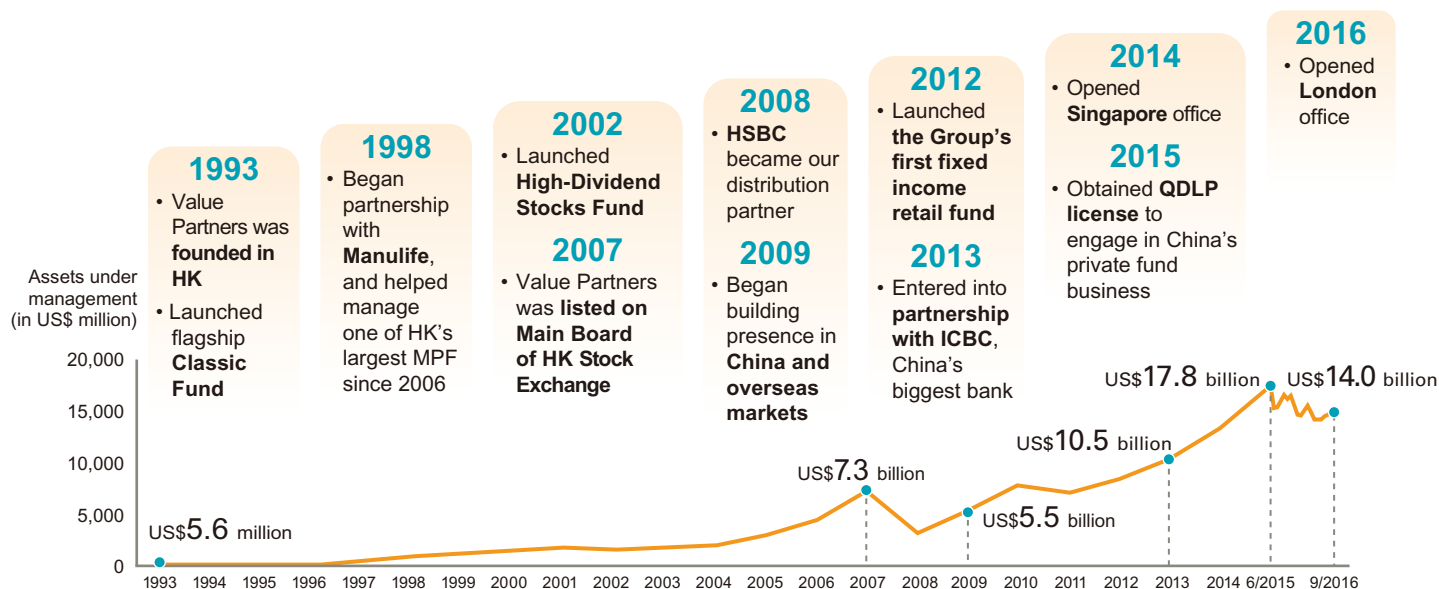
Assets under management (in US$ million)

1993
• Value Partners was founded in HK
• Launched flagship Classic Fund

1998
• Began partnership with Manulife, and helped manage one of HK's largest MPF since 2006

2002
• Launched High-Dividend Stocks Fund

2007
• Value Partners was listed on Main Board of HK Stock Exchange

2008
• HSBC became our distribution partner

2009
• Began building presence in China and overseas markets

2012
• Launched the Group's first fixed income retail fund

2013
• Entered into partnership with ICBC, China's biggest bank

2014
• Opened Singapore office

2015
• Obtained QDLP license to engage in China's private fund business

2016
• Opened London office

20,000
15,000
10,000
5,000
0

US$5.6 million
US$7.3 billion
US$5.5 billion
US$10.5 billion
US$17.8 billion
US$14.0 billion

1993 1994 1995 1996 1997 1998 1999 2000 2001 2002 2003 2004 2005 2006 2007 2008 2009 2010 2011 2012 2013 2014 6/2015 9/2016